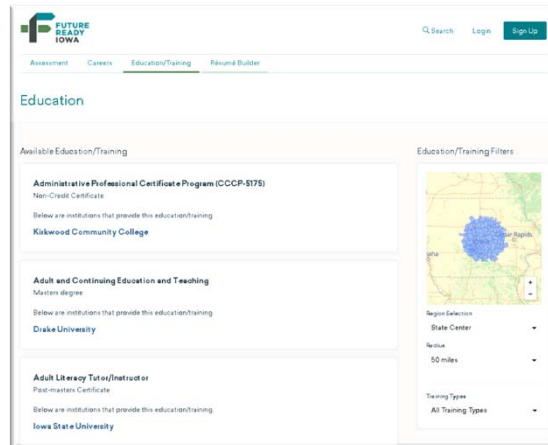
FUTURE READY IOWA

Search Login Sign Up

Assessment Careers Education/Training Résumé Builder

Education

Available Education/Training

Administrative Professional Certificate Program (CCCP-5175)
Non-Credit Certificate

Below are institutions that provide this education/training

Kirkwood Community College

Adult and Continuing Education and Teaching
Masters degree

Below are institutions that provide this education/training

Drake University

Adult Literacy Tutor/Instructor
Post-masters Certificate

Below are institutions that provide this education/training

Iowa State University

Education/Training Filters

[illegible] Rapids

+
-

Region Selection
State Center

Radius
50 miles

Training Types
All Training Types